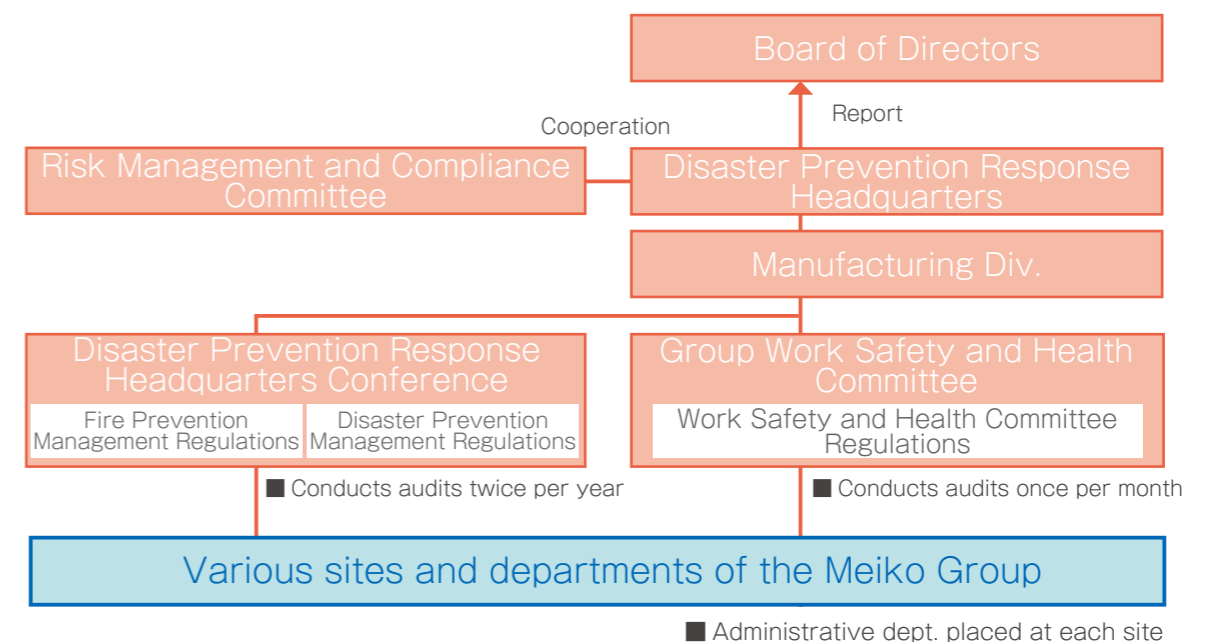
Board of Directors

Report

Cooperation

Risk Management and Compliance Committee

Disaster Prevention Response Headquarters

Manufacturing Div.

Disaster Prevention Response Headquarters Conference

Fire Prevention Management Regulations

Disaster Prevention Management Regulations

Group Work Safety and Health Committee

Work Safety and Health Committee Regulations

■ Conducts audits twice per year

■ Conducts audits once per month

Various sites and departments of the Meiko Group

■ Administrative dept. placed at each site